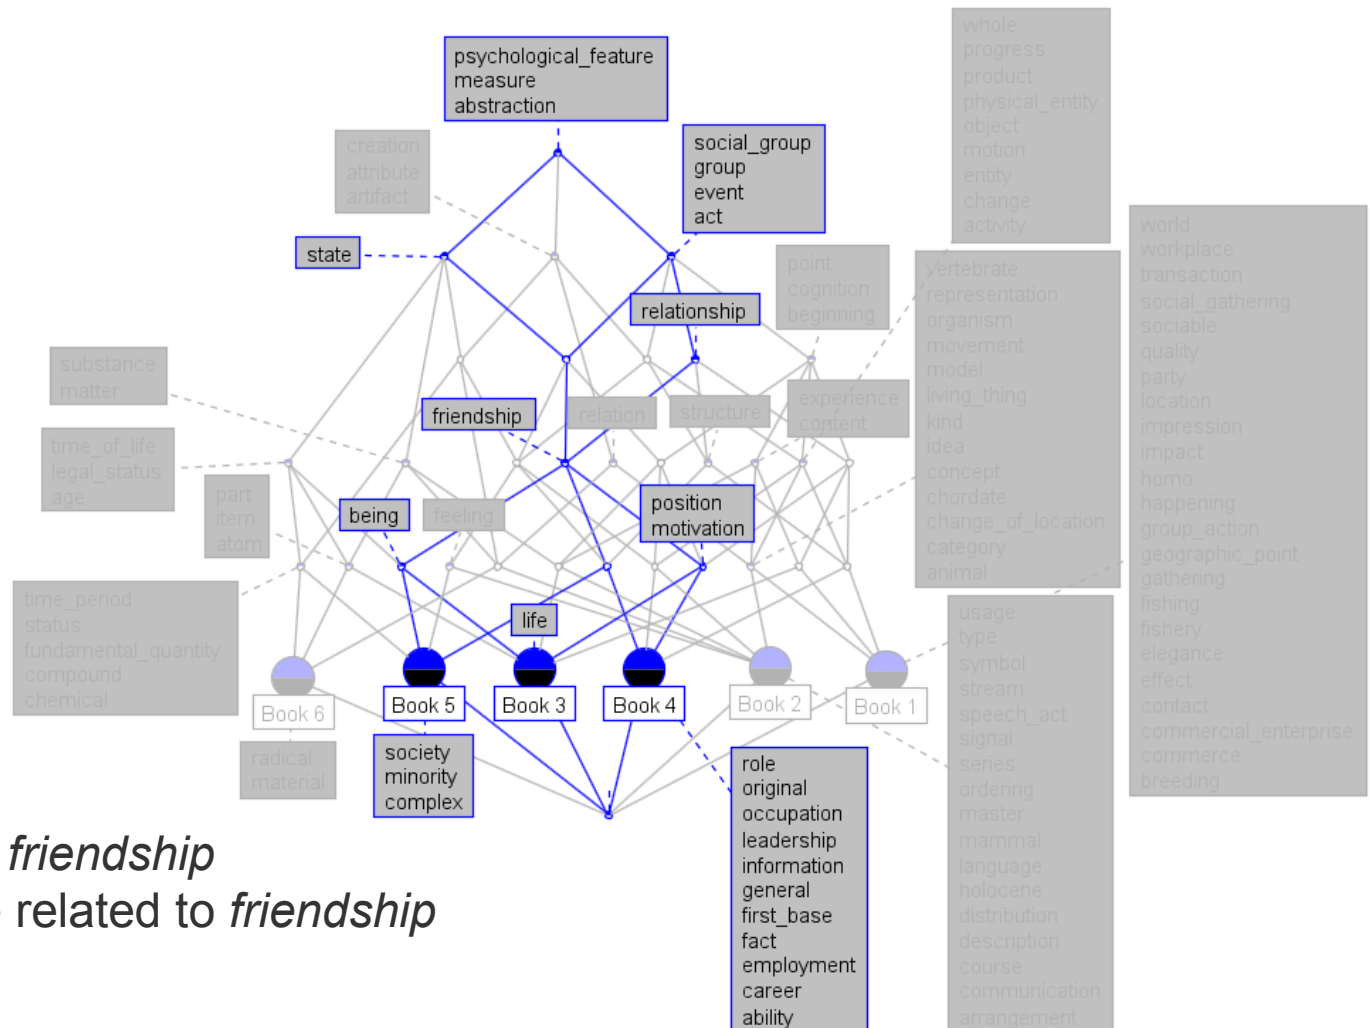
psychological_feature
measure
abstraction

whole
progress
product
physical_entity
object
motion
entity
change
activity

creation
attribute
artifact

social_group
group
event
act

state

point
cognition
beginning

relationship

vertebrate
representation
organism
movement
model
living_thing
kind
idea
concept
chordate
change_of_location
category
animal

world
workplace
transaction
social_gathering
sociable
quality
party
location
impression
impact
homo
happening
group_action
geographic_point
gathering
fishing
fishery
elegance
effect
contact
commercial_enterprise
commerce
breeding

substance
matter

friendship

relation

structure

experience
content

time_of_life
legal_status
age

part
item
atom

being

feeling

position
motivation

time_period
status
fundamental_quantity
compound
chemical

life

usage
type
symbol
stream
speech_act
signal
series
ordering
master
mammal
language
holocene
distribution
description
course
communication
arrangement

Book 6
Book 5
Book 3
Book 4
Book 2
Book 1

radical
material

society
minority
complex

role
original
occupation
leadership
information
general
first_base
fact
employment
career
ability

friendship
related to friendship